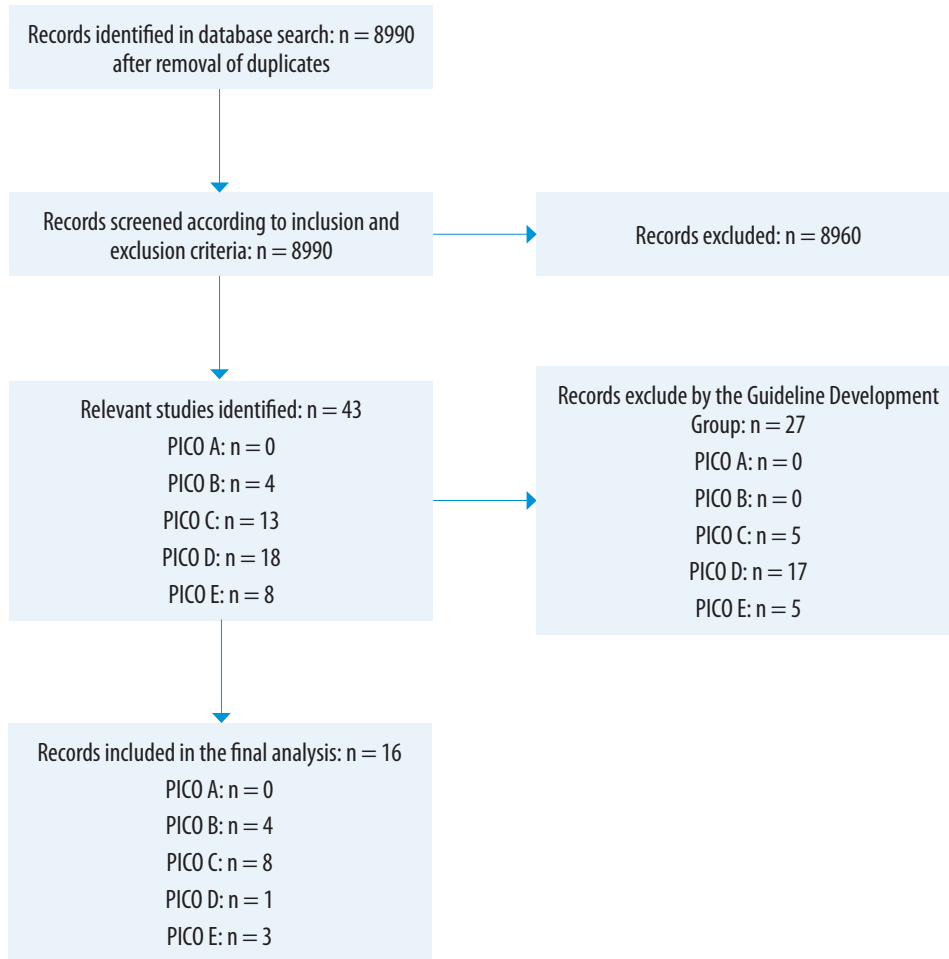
Records identified in database search: n = 8990 after removal of duplicates

Records screened according to inclusion and exclusion criteria: n = 8990

Records excluded: n = 8960

Relevant studies identified: n = 43
PICO A: n = 0
PICO B: n = 4
PICO C: n = 13
PICO D: n = 18
PICO E: n = 8

Records exclude by the Guideline Development Group: n = 27
PICO A: n = 0
PICO B: n = 0
PICO C: n = 5
PICO D: n = 17
PICO E: n = 5

Records included in the final analysis: n = 16
PICO A: n = 0
PICO B: n = 4
PICO C: n = 8
PICO D: n = 1
PICO E: n = 3